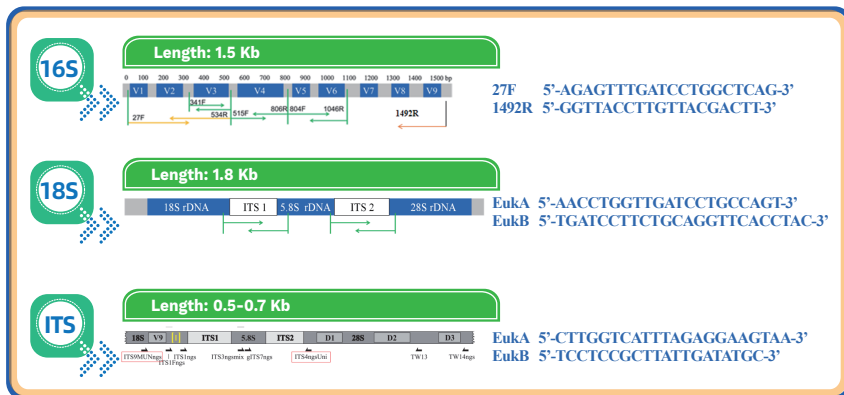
16S

Length: 1.5 Kb

0 100 200 300 400 500 600 700 800 900 1000 1100 1200 1300 1400 1500 bp

V1 V2 V3 V4 V5 V6 V7 V8 V9

341F 515F 806R 804F 1046R 534R 27F 1492R

27F 5'-AGAGTTTGATCCTGGCTCAG-3'
1492R 5'-GGTTACCTTGTTACGACTT-3'

18S

Length: 1.8 Kb

18S rDNA ITS 1 5.8S rDNA ITS 2 28S rDNA

EukA 5'-AACCTGGTTGATCCTGCCAGT-3'
EukB 5'-TGATCCTTCTGCAGGTTCACCTAC-3'

ITS

Length: 0.5-0.7 Kb

18S V9 ITS1 5.8S ITS2 D1 28S D2 D3

ITS9MUNngs ITS1Fngs ITS1ngs ITS3ngsmix gITS7ngs ITS4ngsUni TW13 TW14ngs

EukA 5'-CTTGGTCATTTAGAGGAAGTAA-3'
EukB 5'-TCCTCCGCTTATTGATATGC-3'